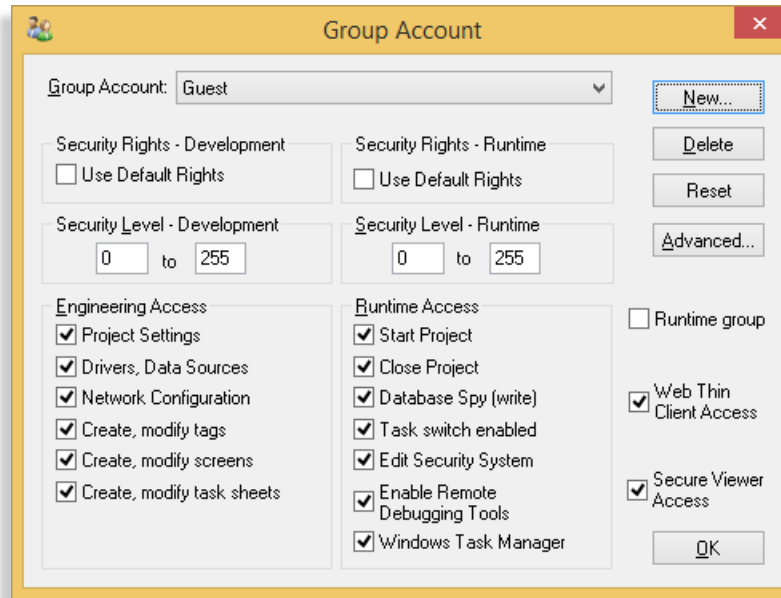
Group Account

Group Account: Guest

New...

Delete

Reset

Advanced...

Security Rights - Development
Use Default Rights

Security Rights - Runtime
Use Default Rights

Security Level - Development
0 to 255

Security Level - Runtime
0 to 255

Engineering Access
Project Settings
Drivers, Data Sources
Network Configuration
Create, modify tags
Create, modify screens
Create, modify task sheets

Runtime Access
Start Project
Close Project
Database Spy (write)
Task switch enabled
Edit Security System
Enable Remote Debugging Tools
Windows Task Manager

Runtime group

Web Thin Client Access

Secure Viewer Access

OK